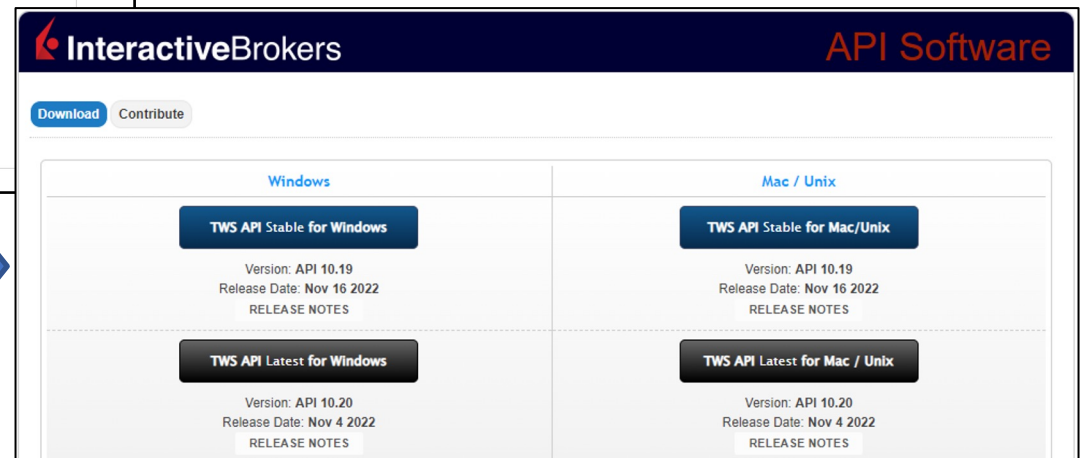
InteractiveBrokers

API Software

Download Contribute

| Windows | Mac / Unix |
|---|---|
| TWS API Stable for Windows | TWS API Stable for Mac/Unix |
| Version: API 10.19 | Version: API 10.19 |
| Release Date: Nov 16 2022 | Release Date: Nov 16 2022 |
| RELEASE NOTES | RELEASE NOTES |
| TWS API Latest for Windows | TWS API Latest for Mac / Unix |
| Version: API 10.20 | Version: API 10.20 |
| Release Date: Nov 4 2022 | Release Date: Nov 4 2022 |
| RELEASE NOTES | RELEASE NOTES |